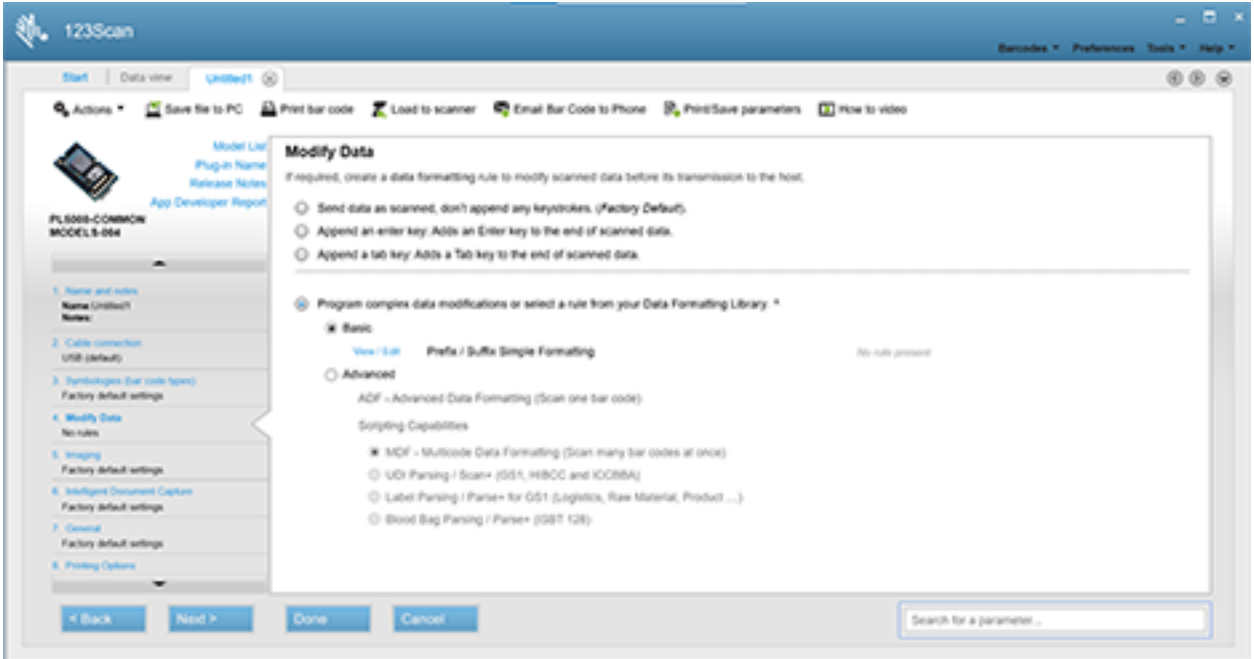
123Scan

Barcodes ▾ Preferences Tools ▾ Help ▾

Start | Data view | Untitled1

Actions ▾ Save file to PC Print bar code Load to scanner Email Bar Code to Phone Print/Save parameters How to video

Model List
Plug-in Name
Release Notes
App Developer Report

PL5000-COMMON
MODELS-084

1. Name and notes
Name: Untitled1
Notes:

2. Cable connection
USB (default)

3. Symbologies (bar code types)
Factory default settings

4. Modify Data
No rules

5. Imaging
Factory default settings

6. Intelligent Document Capture
Factory default settings

7. General
Factory default settings

8. Printing Options

Modify Data

If required, create a data formatting rule to modify scanned data before its transmission to the host.

Send data as scanned, don't append any keystrokes. (Factory Default).

Append an enter key: Adds an Enter key to the end of scanned data.

Append a tab key: Adds a Tab key to the end of scanned data.

Program complex data modifications or select a rule from your Data Formatting Library. *

Basic

View / Edit Prefix / Suffix Simple Formatting No rule present

Advanced

ADF - Advanced Data Formatting (Scan one bar code)

Scripting Capabilities

MDF - Multicode Data Formatting (Scan many bar codes at once)

UDI Parsing / Scan+ (GS1, HIBCC and ICCBBA)

Label Parsing / Parse+ for GS1 (Logistics, Raw Material, Product ...)

Blood Bag Parsing / Parse+ (ISBT 128)

< Back Next > Done Cancel

Search for a parameter...